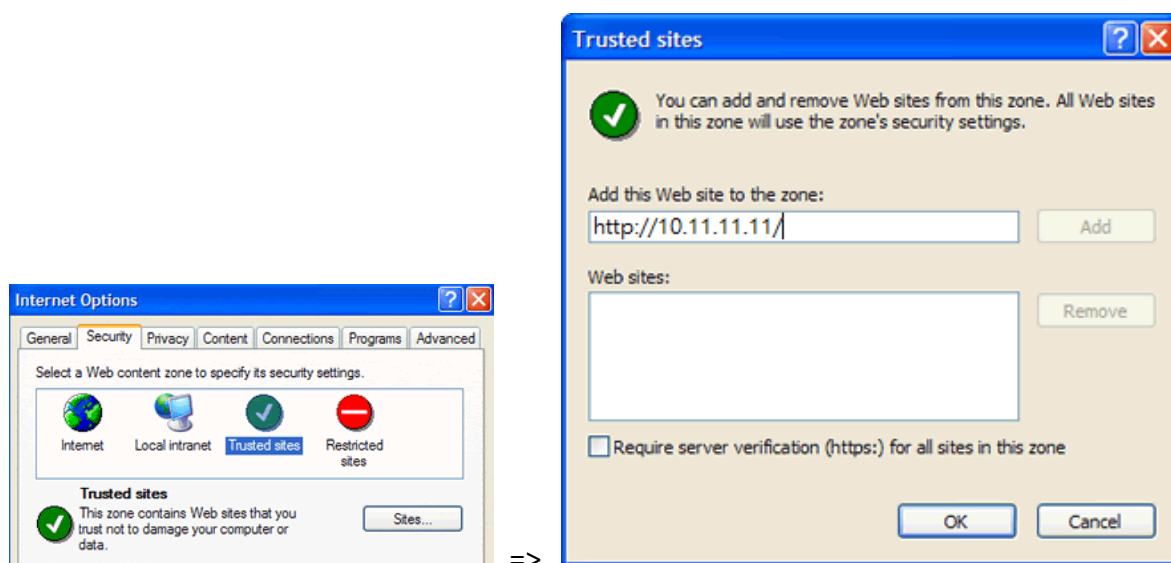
Internet Options

General | Security | Privacy | Content | Connections | Programs | Advanced

Select a Web content zone to specify its security settings.

Internet
Local intranet
Trusted sites
Restricted sites

Trusted sites
This zone contains Web sites that you trust not to damage your computer or data.

Sites...

=>

Trusted sites

You can add and remove Web sites from this zone. All Web sites in this zone will use the zone's security settings.

Add this Web site to the zone:

http://10.11.11.11/

Add

Web sites:

Remove

Require server verification (https:) for all sites in this zone

OK

Cancel